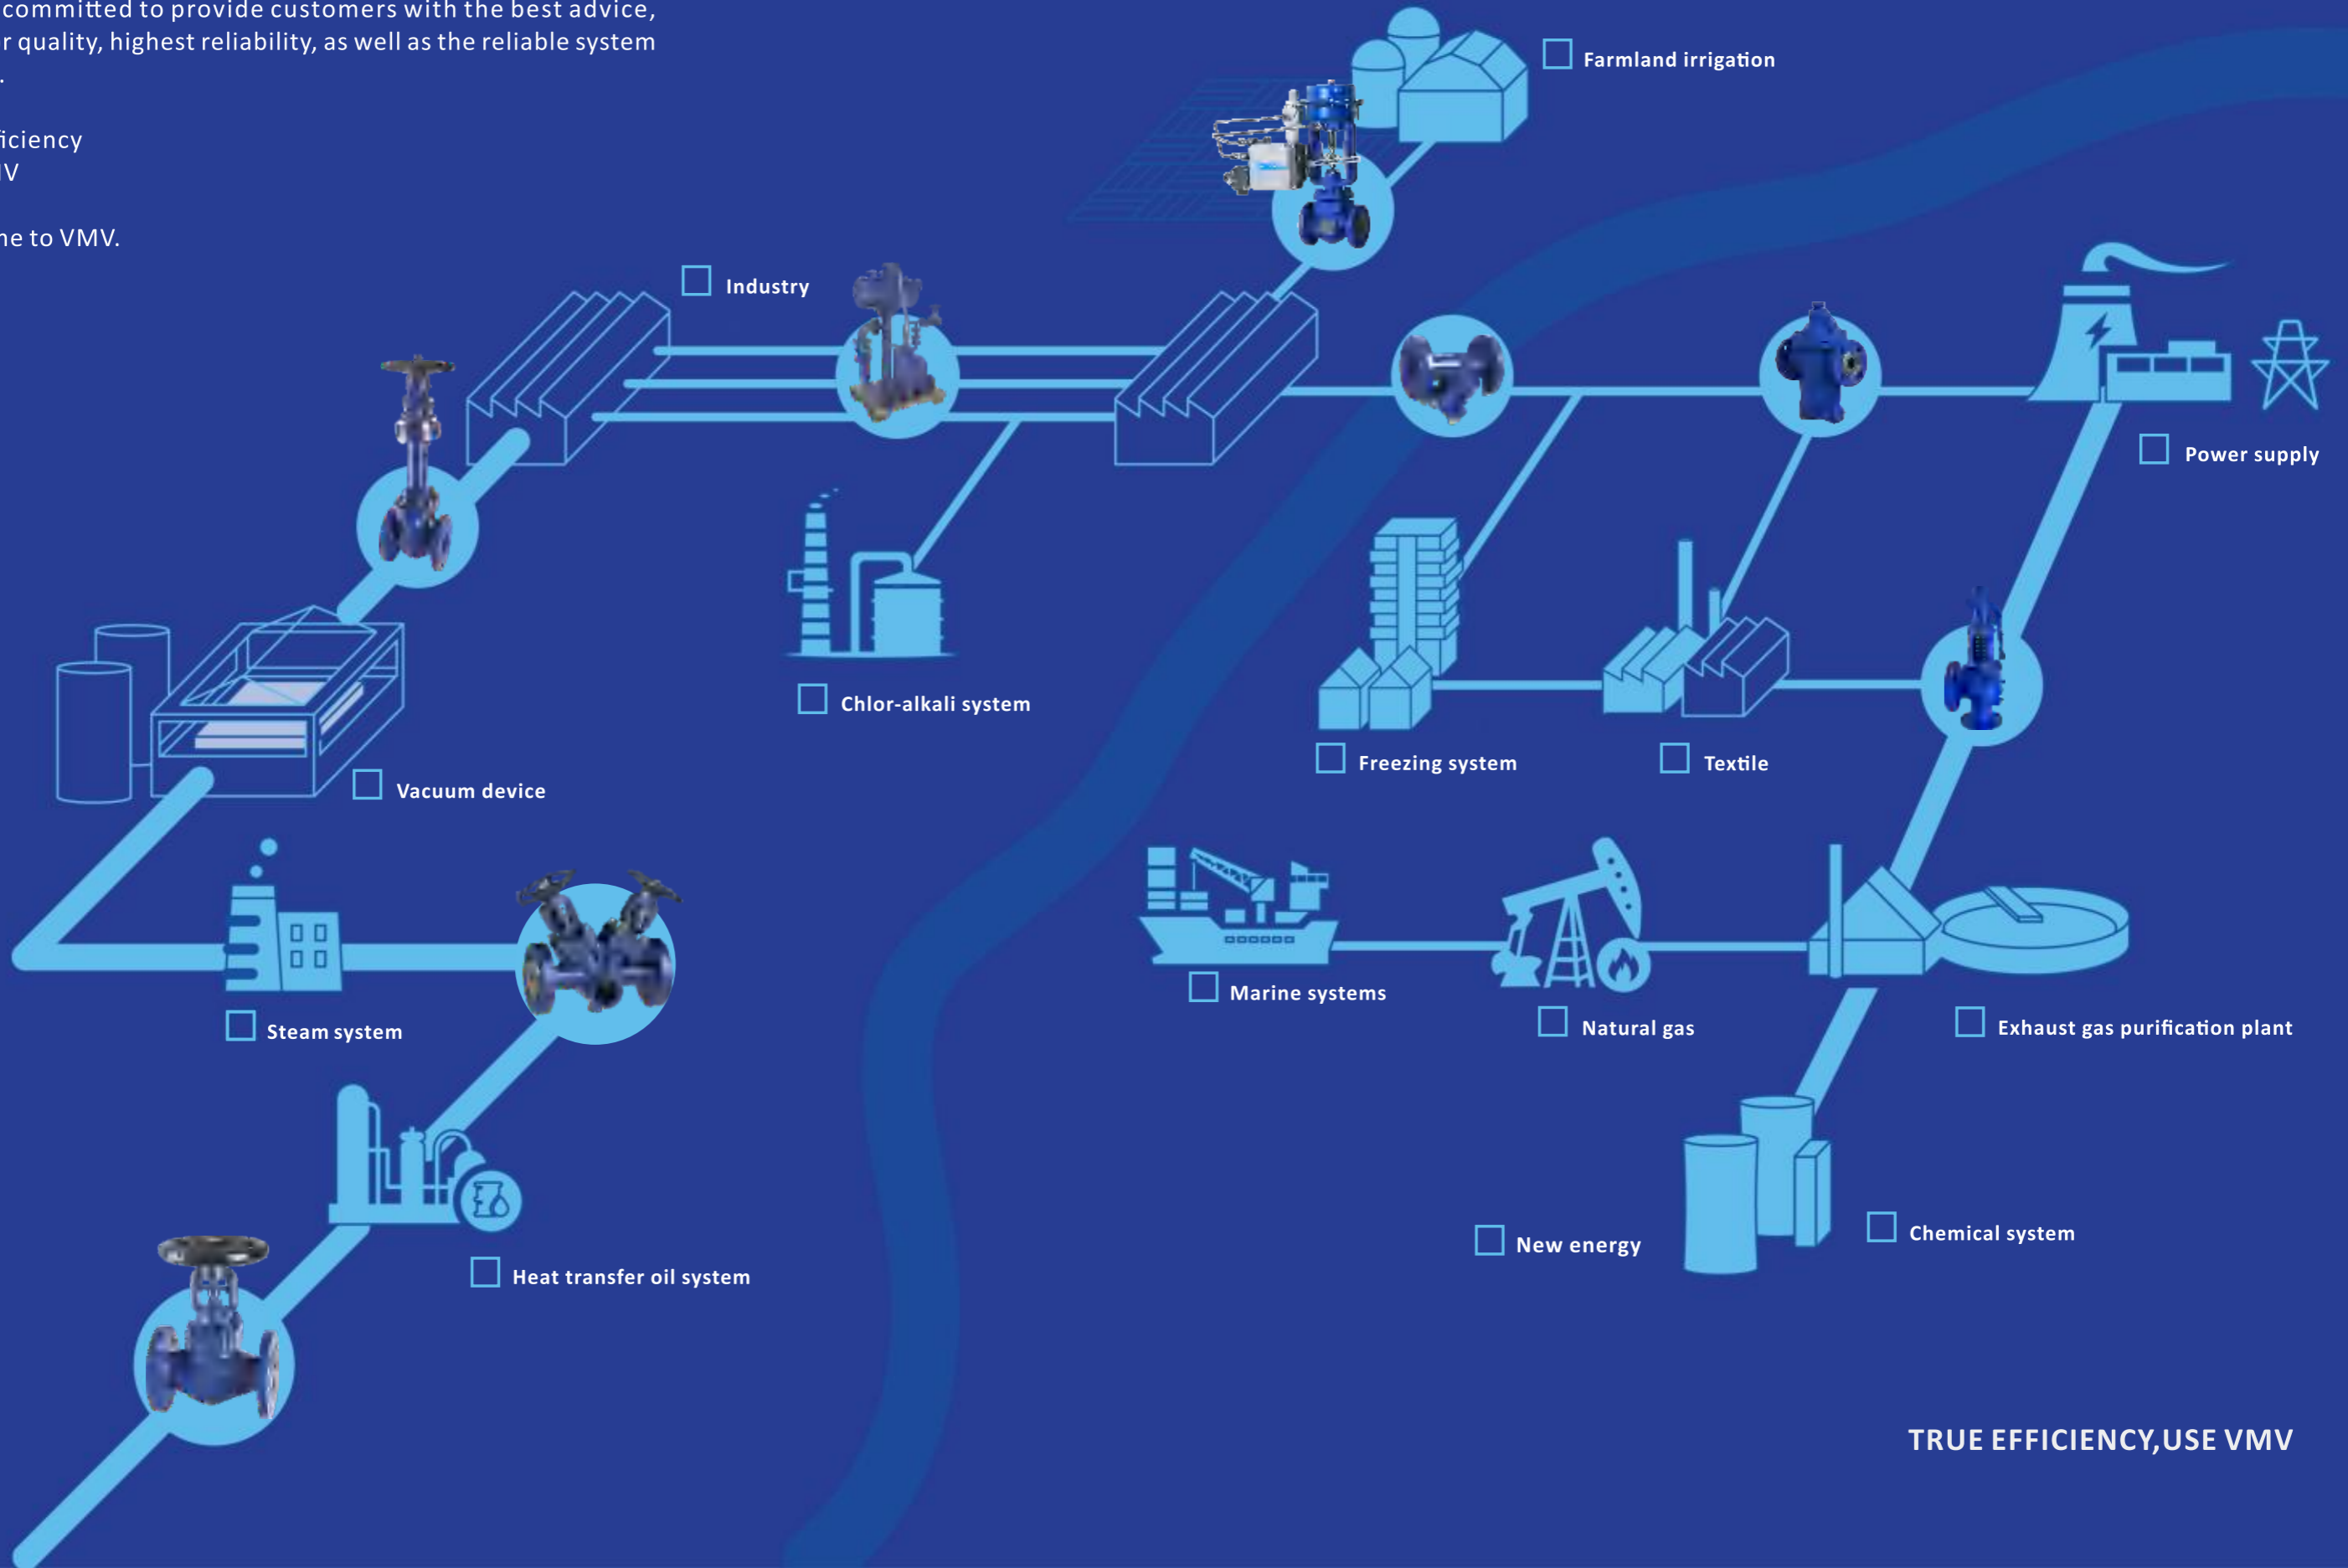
committed to provide customers with the best advice, r quality, highest reliability, as well as the reliable system .

iciency
V

ne to VMV.

Farmland irrigation

Industry

Power supply

Chlor-alkali system

Freezing system

Textile

Vacuum device

Marine systems

Natural gas

Exhaust gas purification plant

Steam system

Heat transfer oil system

New energy

Chemical system

TRUE EFFICIENCY,USE VMV